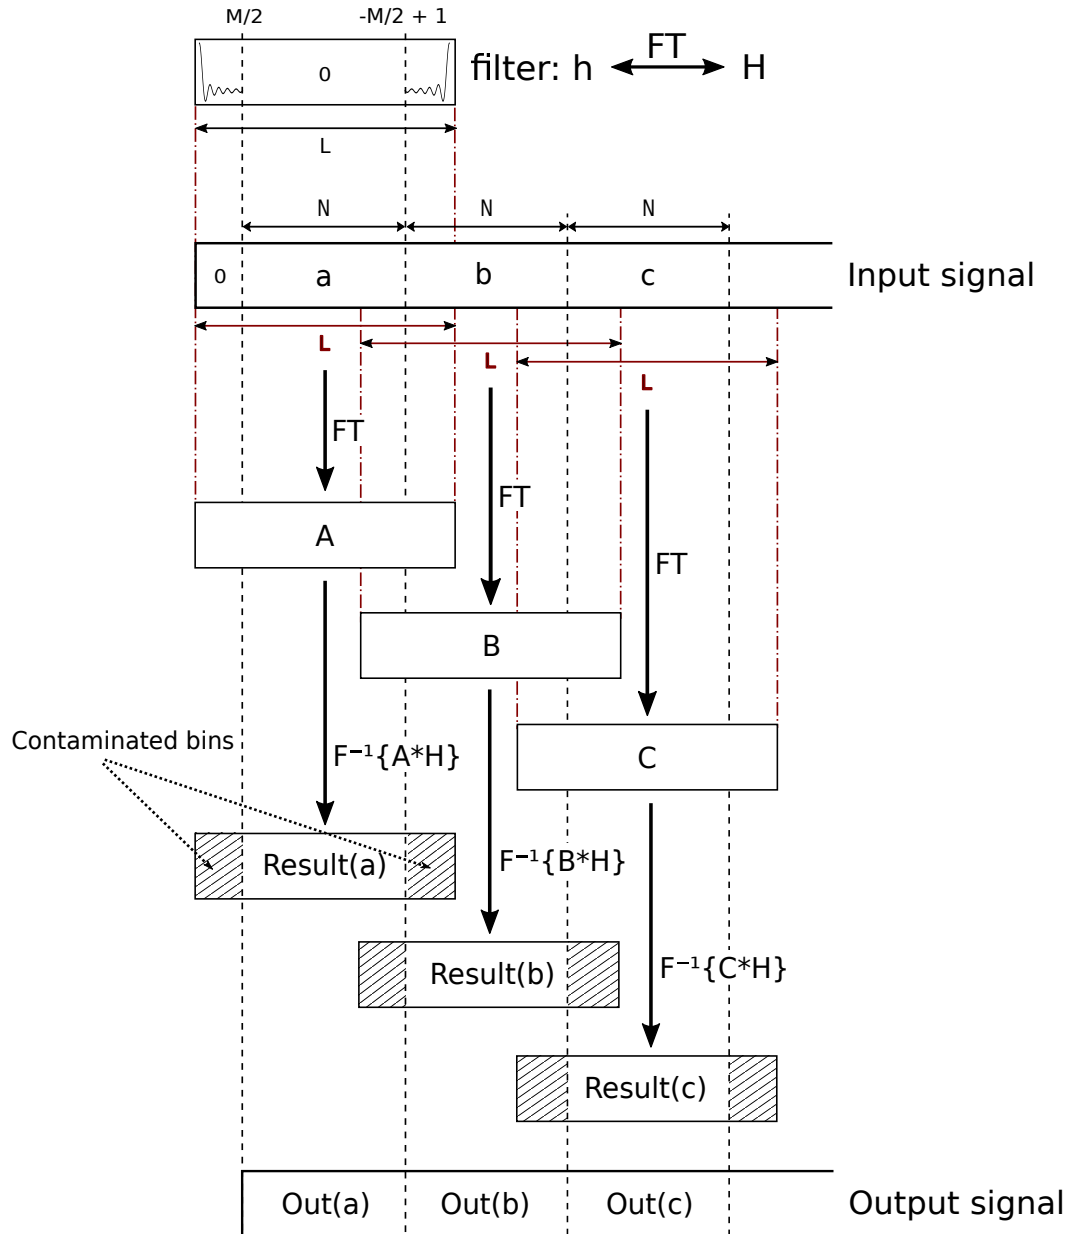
M/2
-M/2 + 1
0
filter: h
FT
H
L
N
N
N
0
a
b
c
Input signal
L
L
L
FT
FT
FT
A
B
C
Contaminated bins
$F^{-1}\{A*H\}$
$F^{-1}\{B*H\}$
$F^{-1}\{C*H\}$
Result(a)
Result(b)
Result(c)
Out(a)
Out(b)
Out(c)
Output signal